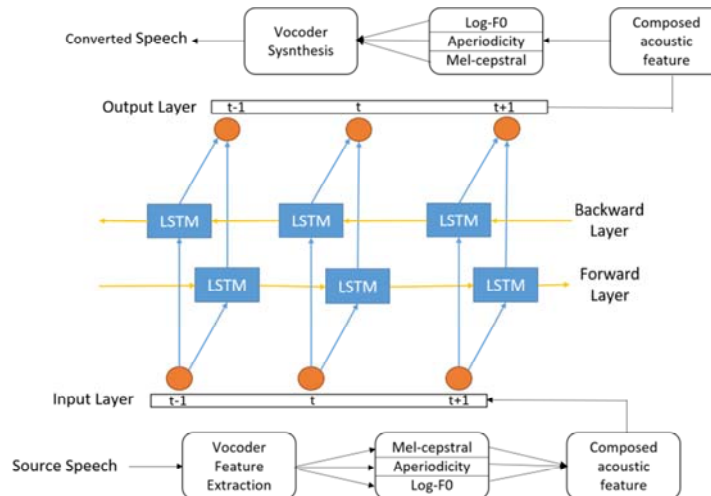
Converted Speech

Vocoder Sysnthesis

Log-F0
Aperiodicity
Mel-cepstral

Composed acoustic feature

Output Layer
t-1
t
t+1

LSTM
LSTM
LSTM

Backward Layer

LSTM
LSTM
LSTM

Forward Layer

Input Layer
t-1
t
t+1

Source Speech

Vocoder Feature Extraction

Mel-cepstral
Aperiodicity
Log-F0

Composed acoustic feature